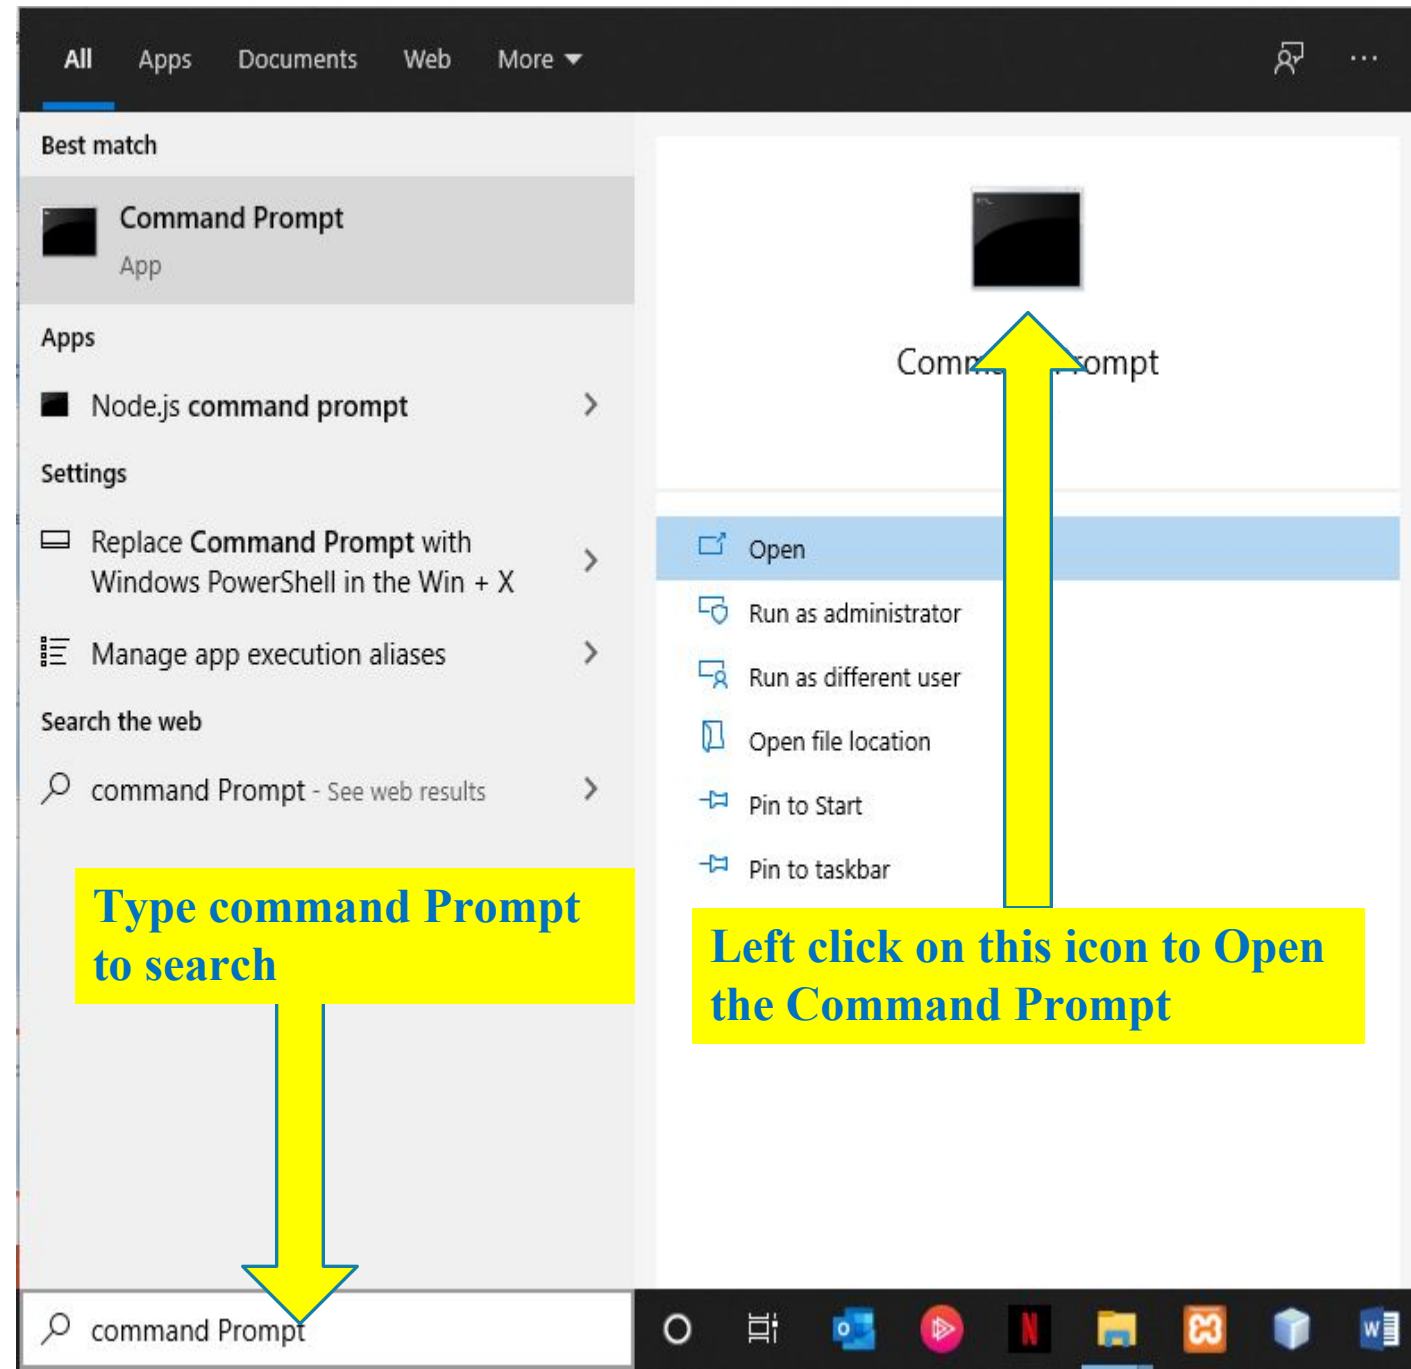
All Apps Documents Web More ▾

Best match

Command Prompt
App

Apps

Node.js command prompt >

Settings

Replace Command Prompt with Windows PowerShell in the Win + X >

Manage app execution aliases >

Search the web

command Prompt - See web results >

Type command Prompt to search

Comm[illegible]ompt

Open

Run as administrator

Run as different user

Open file location

Pin to Start

Pin to taskbar

Left click on this icon to Open the Command Prompt

command Prompt